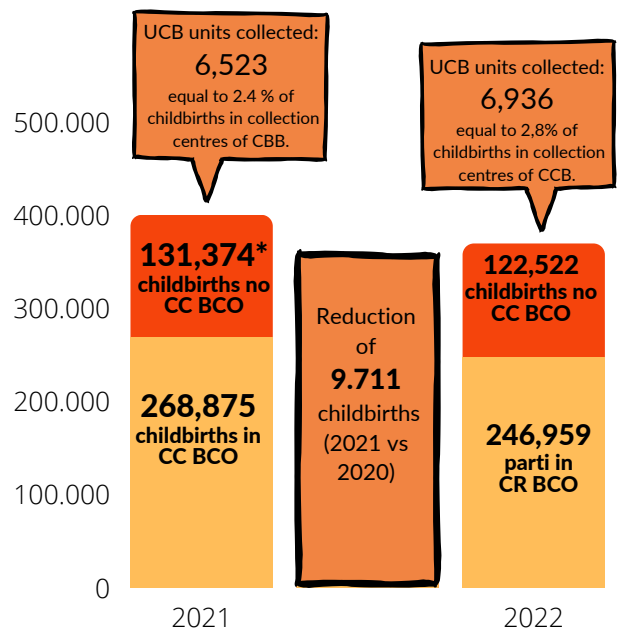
UCB units collected:
6,523
equal to 2.4 % of childbirths in collection centres of CBB.

UCB units collected:
6,936
equal to 2,8% of childbirths in collection centres of CCB.

500.000
400.000
300.000
200.000
100.000
0

131,374*
childbirths no CC BCO

268,875
childbirths in CC BCO

Reduction of
9.711
childbirths
(2021 vs 2020)

122,522
childbirths no CC BCO

246,959
parti in CR BCO

2021
2022